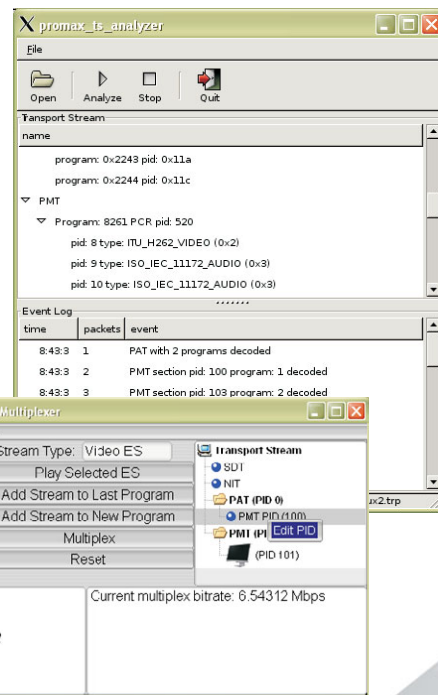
promax_ts_analyzer

File

Open Analyze Stop Quit

Transport Stream

name

program: 0x2243 pid: 0x11a

program: 0x2244 pid: 0x11c

PMT

Program: 8261 PCR pid: 520

pid: 8 type: ITU_H262_VIDEO (0x2)

pid: 9 type: ISO_IEC_11172_AUDIO (0x3)

pid: 10 type: ISO_IEC_11172_AUDIO (0x3)

Event Log

| time | packets | event |
|---|---|---|
| 8:43:3 | 1 | PAT with 2 programs decoded |
| 8:43:3 | 2 | PMT section pid: 100 program: 1 decoded |
| 8:43:3 | 3 | PMT section pid: 103 program: 2 decoded |

Multiplexer

Stream Type: Video ES

Play Selected ES

Add Stream to Last Program

Add Stream to New Program

Multiplex

Reset

Transport Stream

SDT

NIT

PAT (PID 0)

PMT PID (100)

PMT (PI

Edit PID

(PID 101)

ux2.trp

Current multiplex bitrate: 6.54312 Mbps